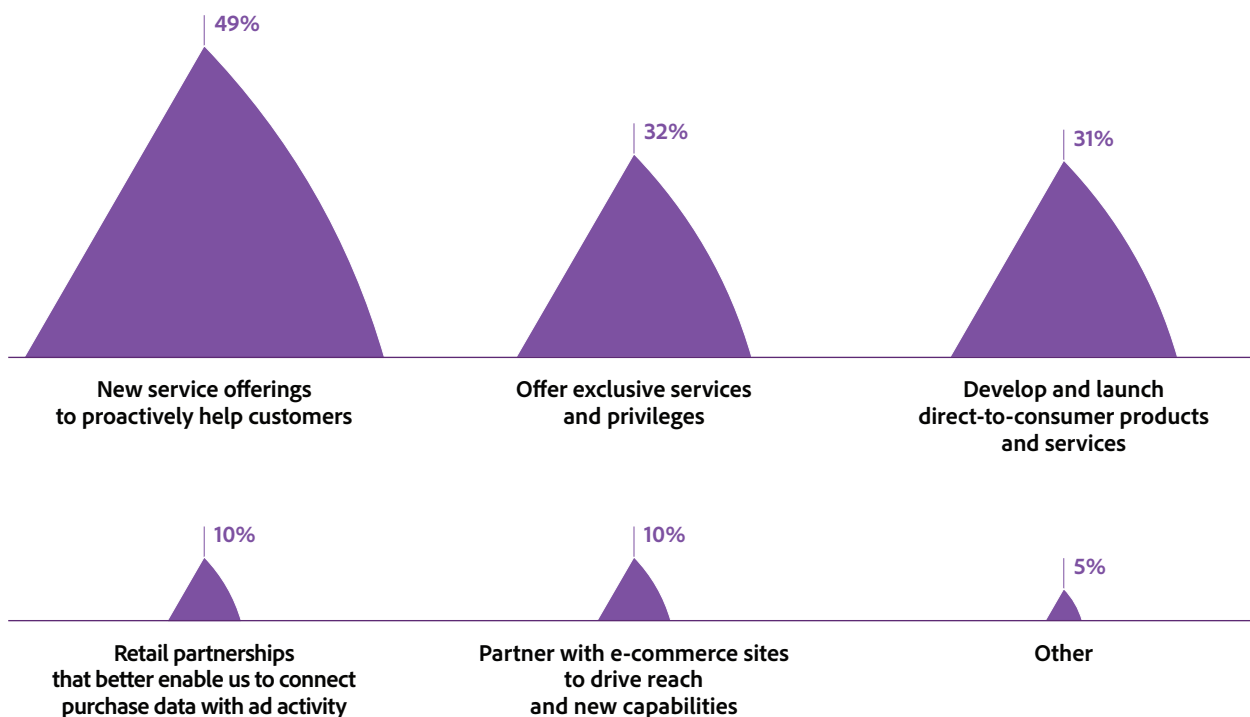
49%

New service offerings to proactively help customers

32%

Offer exclusive services and privileges

31%

Develop and launch direct-to-consumer products and services

10%

Retail partnerships that better enable us to connect purchase data with ad activity

10%

Partner with e-commerce sites to drive reach and new capabilities

5%

Other